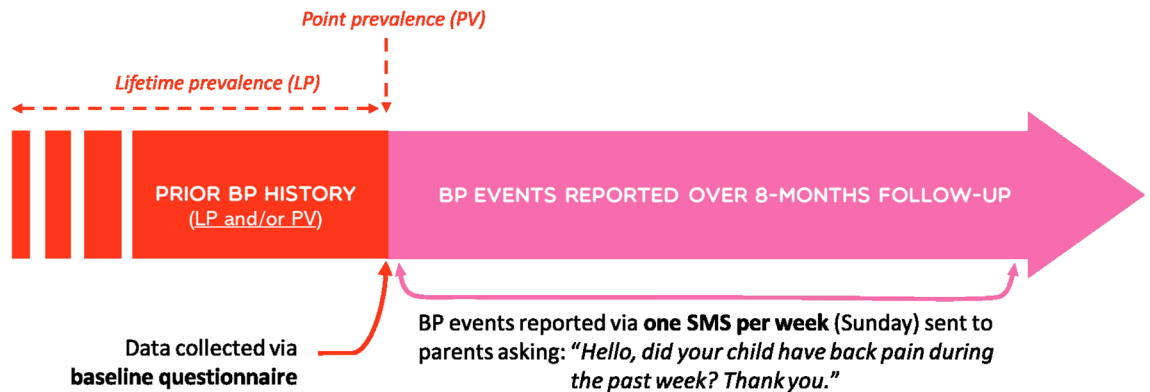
Point prevalence (PV)

Lifetime prevalence (LP)

PRIOR BP HISTORY
(LP and/or PV)

BP EVENTS REPORTED OVER 8-MONTHS FOLLOW-UP

Data collected via baseline questionnaire

BP events reported via one SMS per week (Sunday) sent to parents asking: "Hello, did your child have back pain during the past week? Thank you."